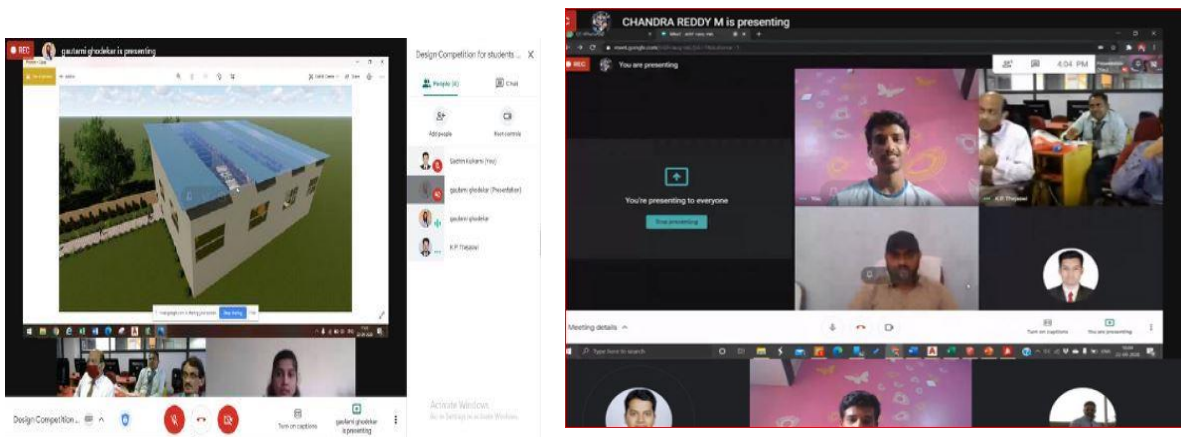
REC gautami ghodekar is presenting

Design Competition for students ... X

People (4) Chat

Add people Host controls

Sachin Kulkarni (You)

gautami ghodekar (Presentation)

gautami ghodekar

K.P. Thejasvi

Design Competition ...

Turn on captions

gautami ghodekar is presenting

Activate Windows
Go to Settings to activate Windows.

CHANDRA REDDY M is presenting

REC You are presenting

4:04 PM

You're presenting to everyone

Stop presenting

K.P. Thejasvi

Meeting details ^

Turn on captions

You are presenting

Type here to search